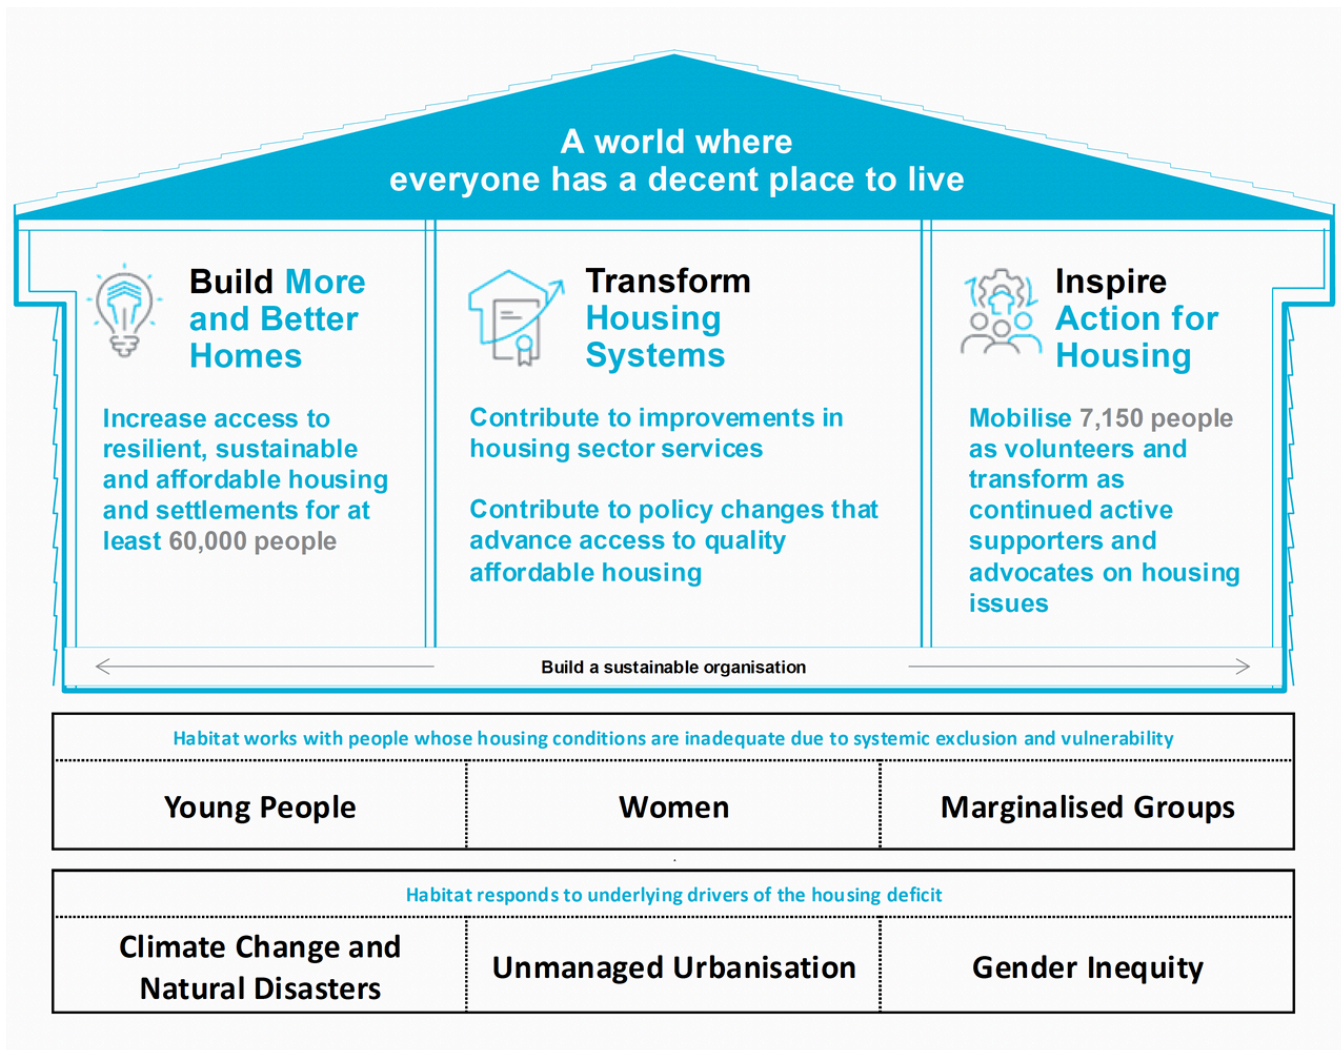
A world where
everyone has a decent place to live

Build More and Better Homes

Increase access to resilient, sustainable and affordable housing and settlements for at least 60,000 people

Transform Housing Systems

Contribute to improvements in housing sector services

Contribute to policy changes that advance access to quality affordable housing

Inspire Action for Housing

Mobilise 7,150 people as volunteers and transform as continued active supporters and advocates on housing issues

Build a sustainable organisation

| Habitat works with people whose housing conditions are inadequate due to systemic exclusion and vulnerability | | |
|---|---|---|
| Young People | Women | Marginalised Groups |

| Habitat responds to underlying drivers of the housing deficit | | |
|---|---|---|
| Climate Change and Natural Disasters | Unmanaged Urbanisation | Gender Inequity |